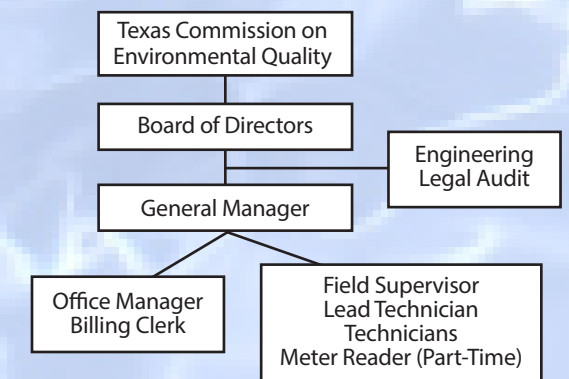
Texas Commission on Environmental Quality

Board of Directors

Engineering
Legal Audit

General Manager

Office Manager
Billing Clerk

Field Supervisor
Lead Technician
Technicians
Meter Reader (Part-Time)